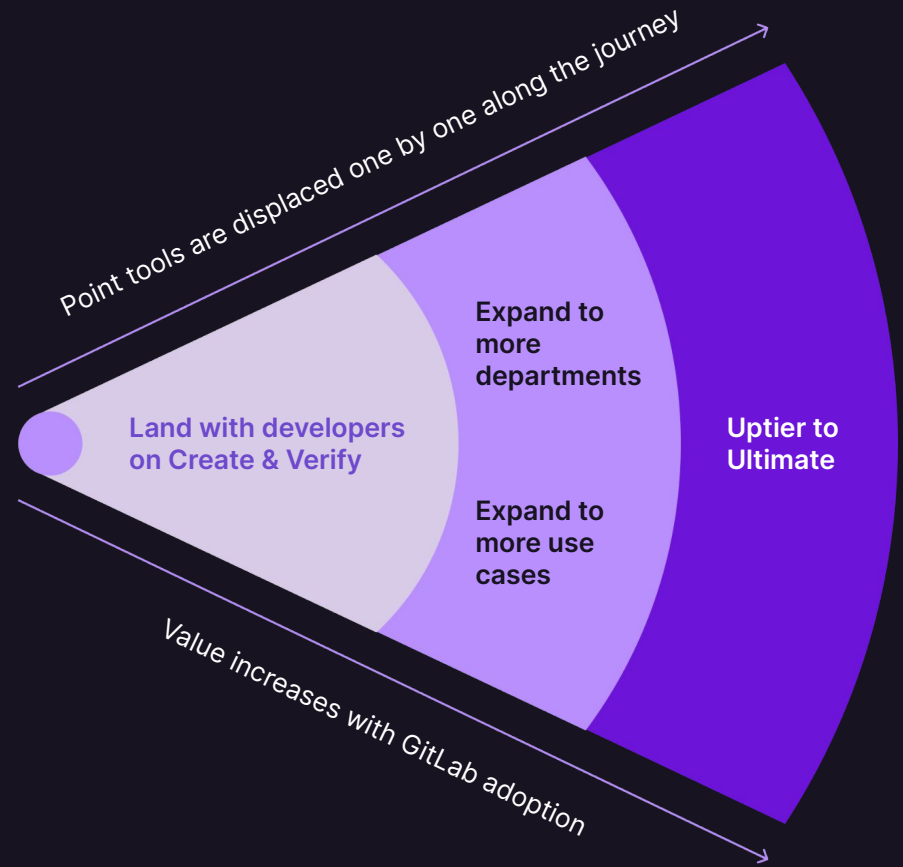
Point tools are displaced one by one along the journey

Land with developers on Create & Verify

Expand to more departments

Expand to more use cases

Uptier to Ultimate

Value increases with GitLab adoption